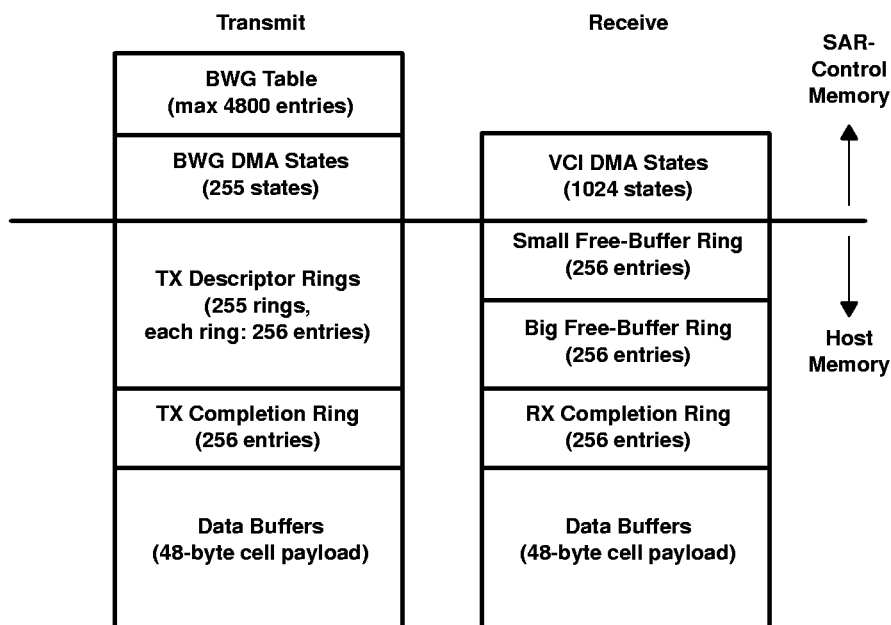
Transmit

Receive

SAR-Control Memory

BWG Table
(max 4800 entries)

BWG DMA States
(255 states)

VCI DMA States
(1024 states)

TX Descriptor Rings
(255 rings, each ring: 256 entries)

Small Free-Buffer Ring
(256 entries)

Big Free-Buffer Ring
(256 entries)

Host Memory

TX Completion Ring
(256 entries)

RX Completion Ring
(256 entries)

Data Buffers
(48-byte cell payload)

Data Buffers
(48-byte cell payload)